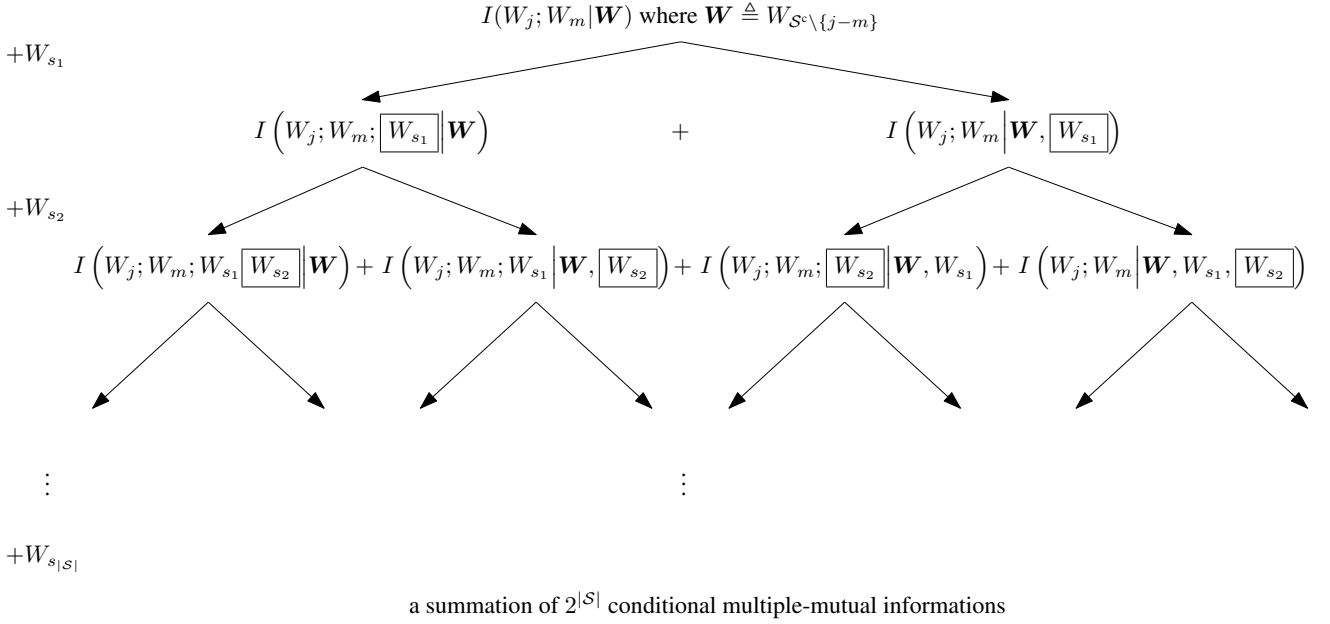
$I(W_j; W_m | \boldsymbol{W})$ where $\boldsymbol{W} \triangleq W_{\mathcal{S}^c \setminus \{j-m\}}$

$+W_{s_1}$

$I\left(W_j; W_m; \boxed{W_{s_1}} \middle| \boldsymbol{W}\right)$ + $I\left(W_j; W_m \middle| \boldsymbol{W}, \boxed{W_{s_1}}\right)$

$+W_{s_2}$

$I\left(W_j; W_m; W_{s_1} \boxed{W_{s_2}} \middle| \boldsymbol{W}\right) + I\left(W_j; W_m; W_{s_1} \middle| \boldsymbol{W}, \boxed{W_{s_2}}\right) + I\left(W_j; W_m; \boxed{W_{s_2}} \middle| \boldsymbol{W}, W_{s_1}\right) + I\left(W_j; W_m \middle| \boldsymbol{W}, W_{s_1}, \boxed{W_{s_2}}\right)$

$\vdots$

$\vdots$

$+W_{s_{|\mathcal{S}|}}$

a summation of $2^{|\mathcal{S}|}$ conditional multiple-mutual informations